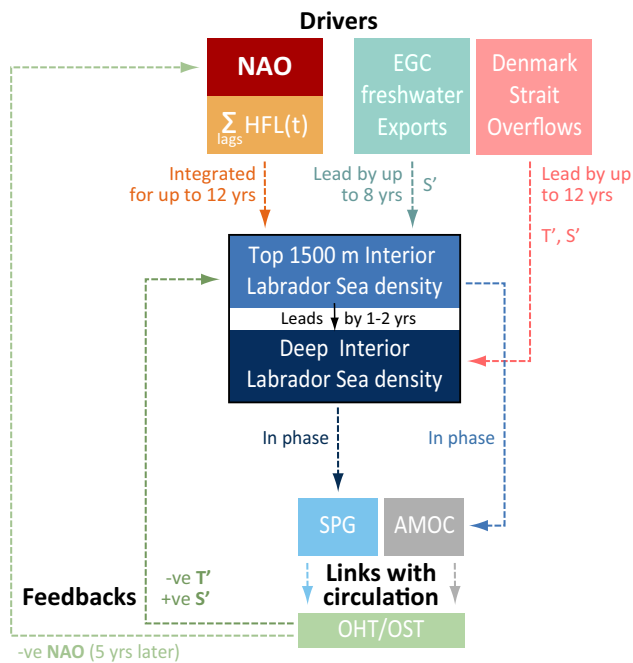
Drivers

NAO

$\sum_{lags}$ HFL(t)

EGC freshwater Exports

Denmark Strait Overflows

Integrated for up to 12 yrs

Lead by up to 8 yrs

S'

Lead by up to 12 yrs

T', S'

Top 1500 m Interior Labrador Sea density

Leads by 1-2 yrs

Deep Interior Labrador Sea density

In phase

In phase

SPG

AMOC

Feedbacks

-ve T'
+ve S'

Links with circulation

OHT/OST

-ve NAO (5 yrs later)